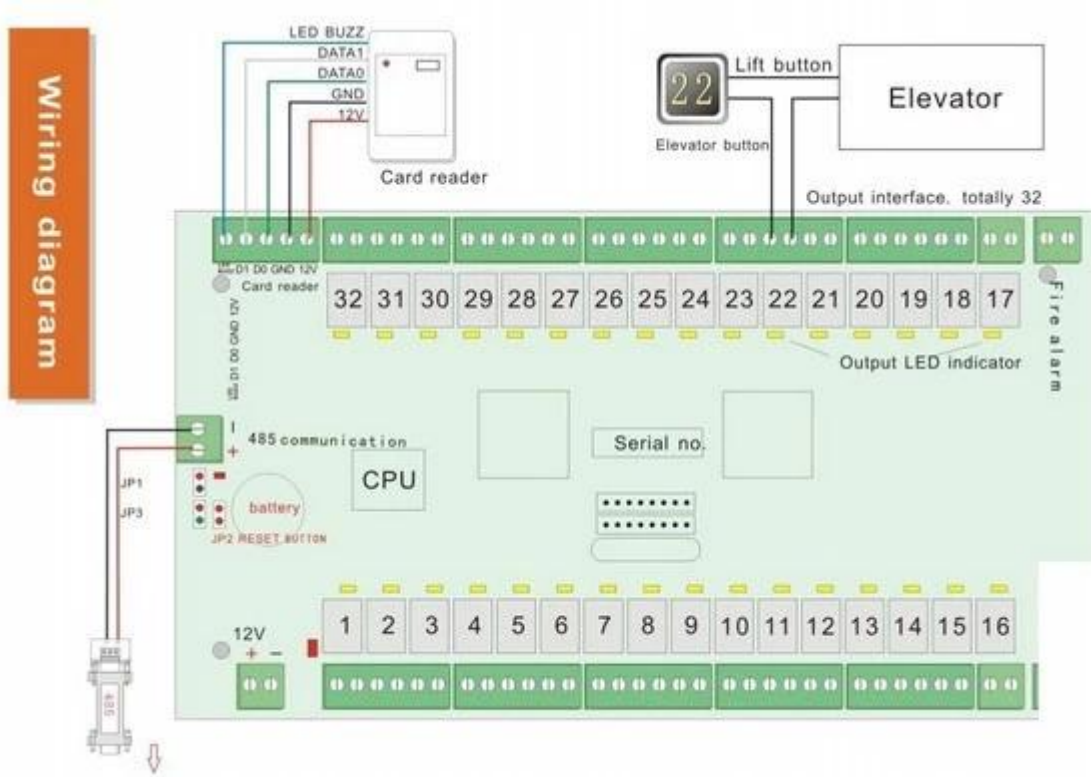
Wiring diagram

LED BUZZ
DATA1
DATA0
GND
12V
Card reader

22
Lift button
Elevator
Elevator button

Output interface. totally 32

LED D1 D0 GND 12V
Card reader

32 31 30 29 28 27 26 25 24 23 22 21 20 19 18 17

Fire alarm

Output LED indicator

LED D1 D0 GND 12V

485 communication
-
+
CPU
Serial no.
JP1
JP3
battery
JP2 RESET BUTTON

12V
+ -

1 2 3 4 5 6 7 8 9 10 11 12 13 14 15 16

485